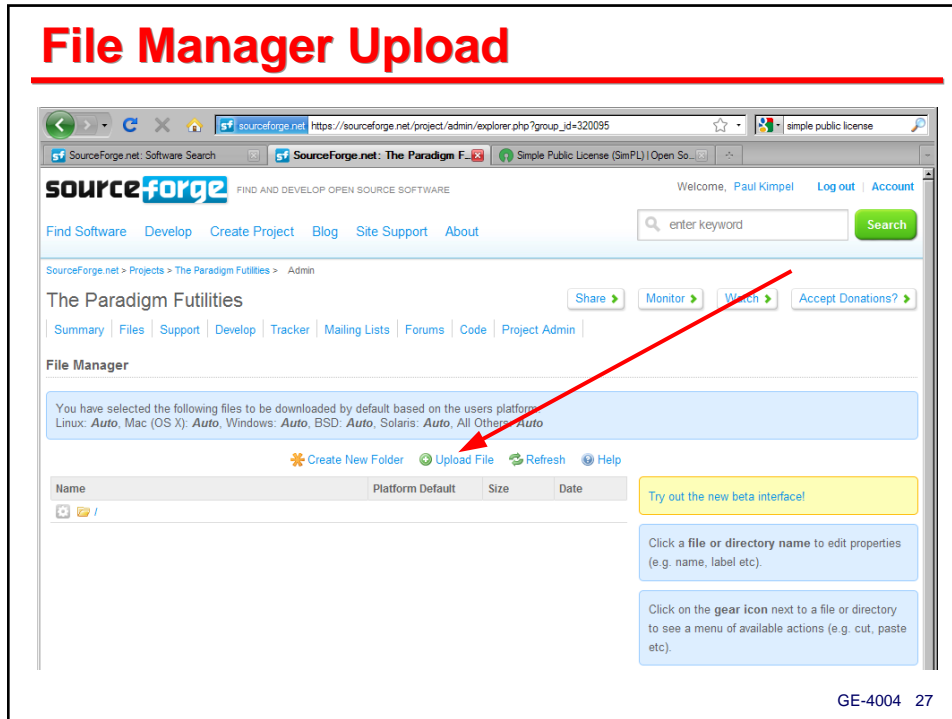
File Manager Upload

sf sourceforge.net https://sourceforge.net/project/admin/explorer.php?group_id=320095

simple public license

SourceForge.net: Software Search

SourceForge.net: The Paradigm F...

Simple Public License (SimPL) | Open So...

sourceforge FIND AND DEVELOP OPEN SOURCE SOFTWARE

Welcome, Paul Kimpel | Log out | Account

Find Software Develop Create Project Blog Site Support About

enter keyword

Search

SourceForge.net > Projects > The Paradigm Futilities > Admin

The Paradigm Futilities

Share Monitor Watch Accept Donations?

Summary | Files | Support | Develop | Tracker | Mailing Lists | Forums | Code | Project Admin

File Manager

You have selected the following files to be downloaded by default based on the users platform: Linux: Auto, Mac (OS X): Auto, Windows: Auto, BSD: Auto, Solaris: Auto, All Others: Auto

Create New Folder Upload File Refresh Help

| Name | Platform Default | Size | Date |
|---|---|---|---|
| / | | | |

Try out the new beta interface!

Click a file or directory name to edit properties (e.g. name, label etc).

Click on the gear icon next to a file or directory to see a menu of available actions (e.g. cut, paste etc).

GE-4004 27